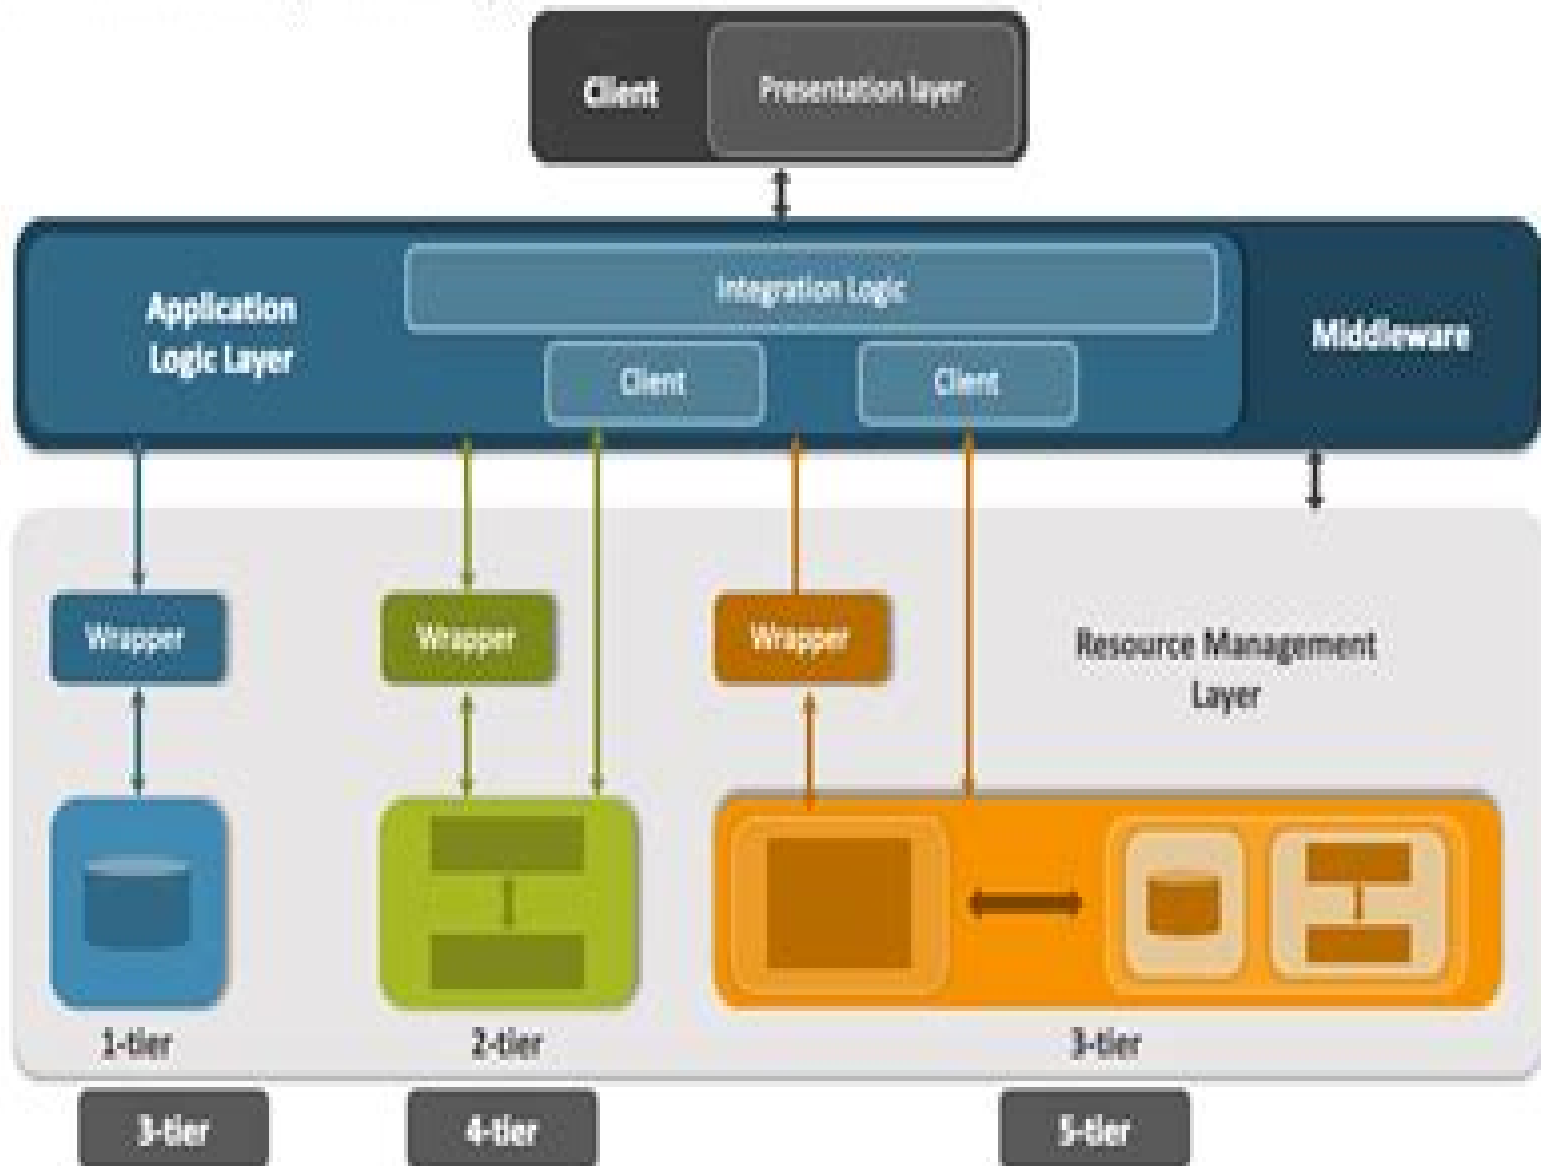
Client

Presentation layer

Application Logic Layer

Integration Logic

Client

Client

Middleware

Wrapper

Wrapper

Wrapper

Resource Management Layer

1-tier

2-tier

3-tier

3-tier

4-tier

5-tier